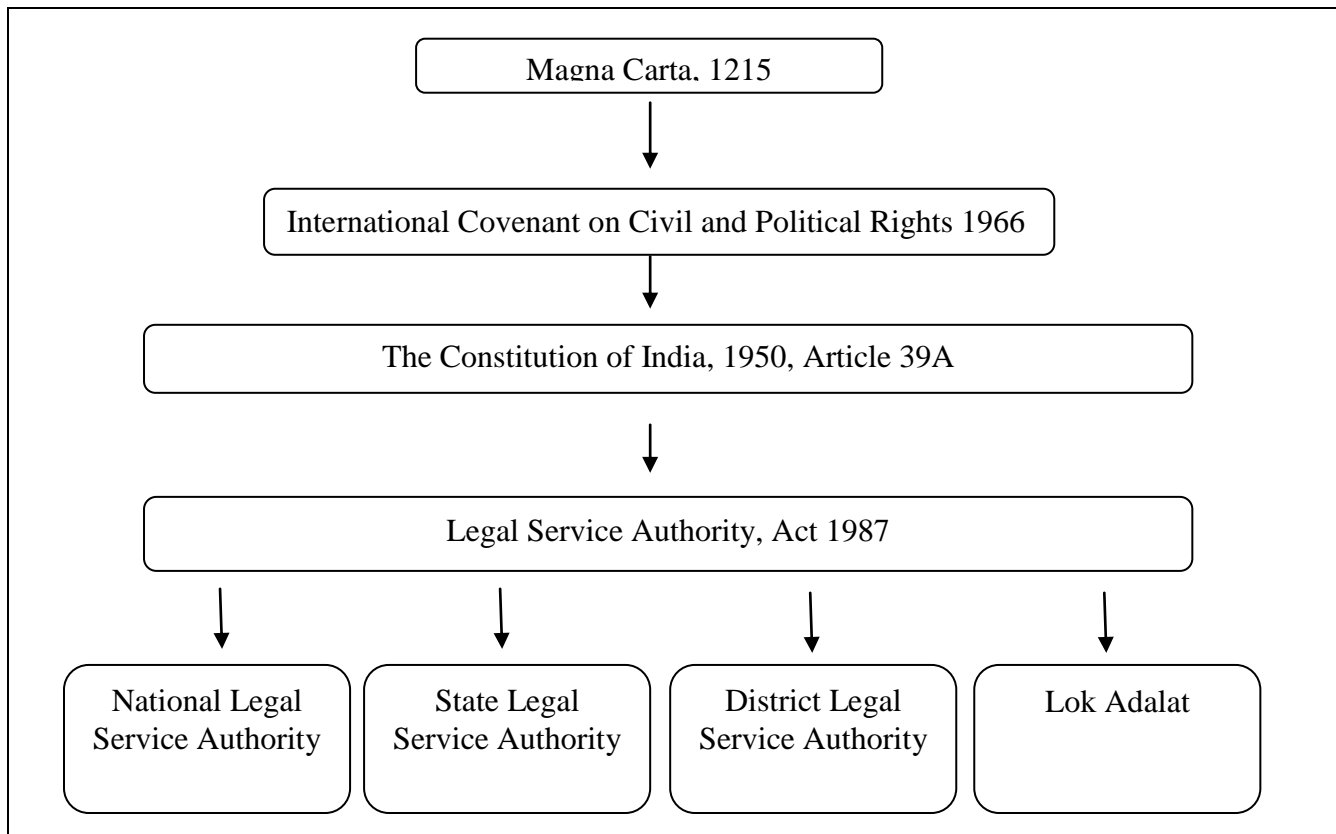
Magna Carta, 1215

International Covenant on Civil and Political Rights 1966

The Constitution of India, 1950, Article 39A

Legal Service Authority, Act 1987

National Legal Service Authority

State Legal Service Authority

District Legal Service Authority

Lok Adalat